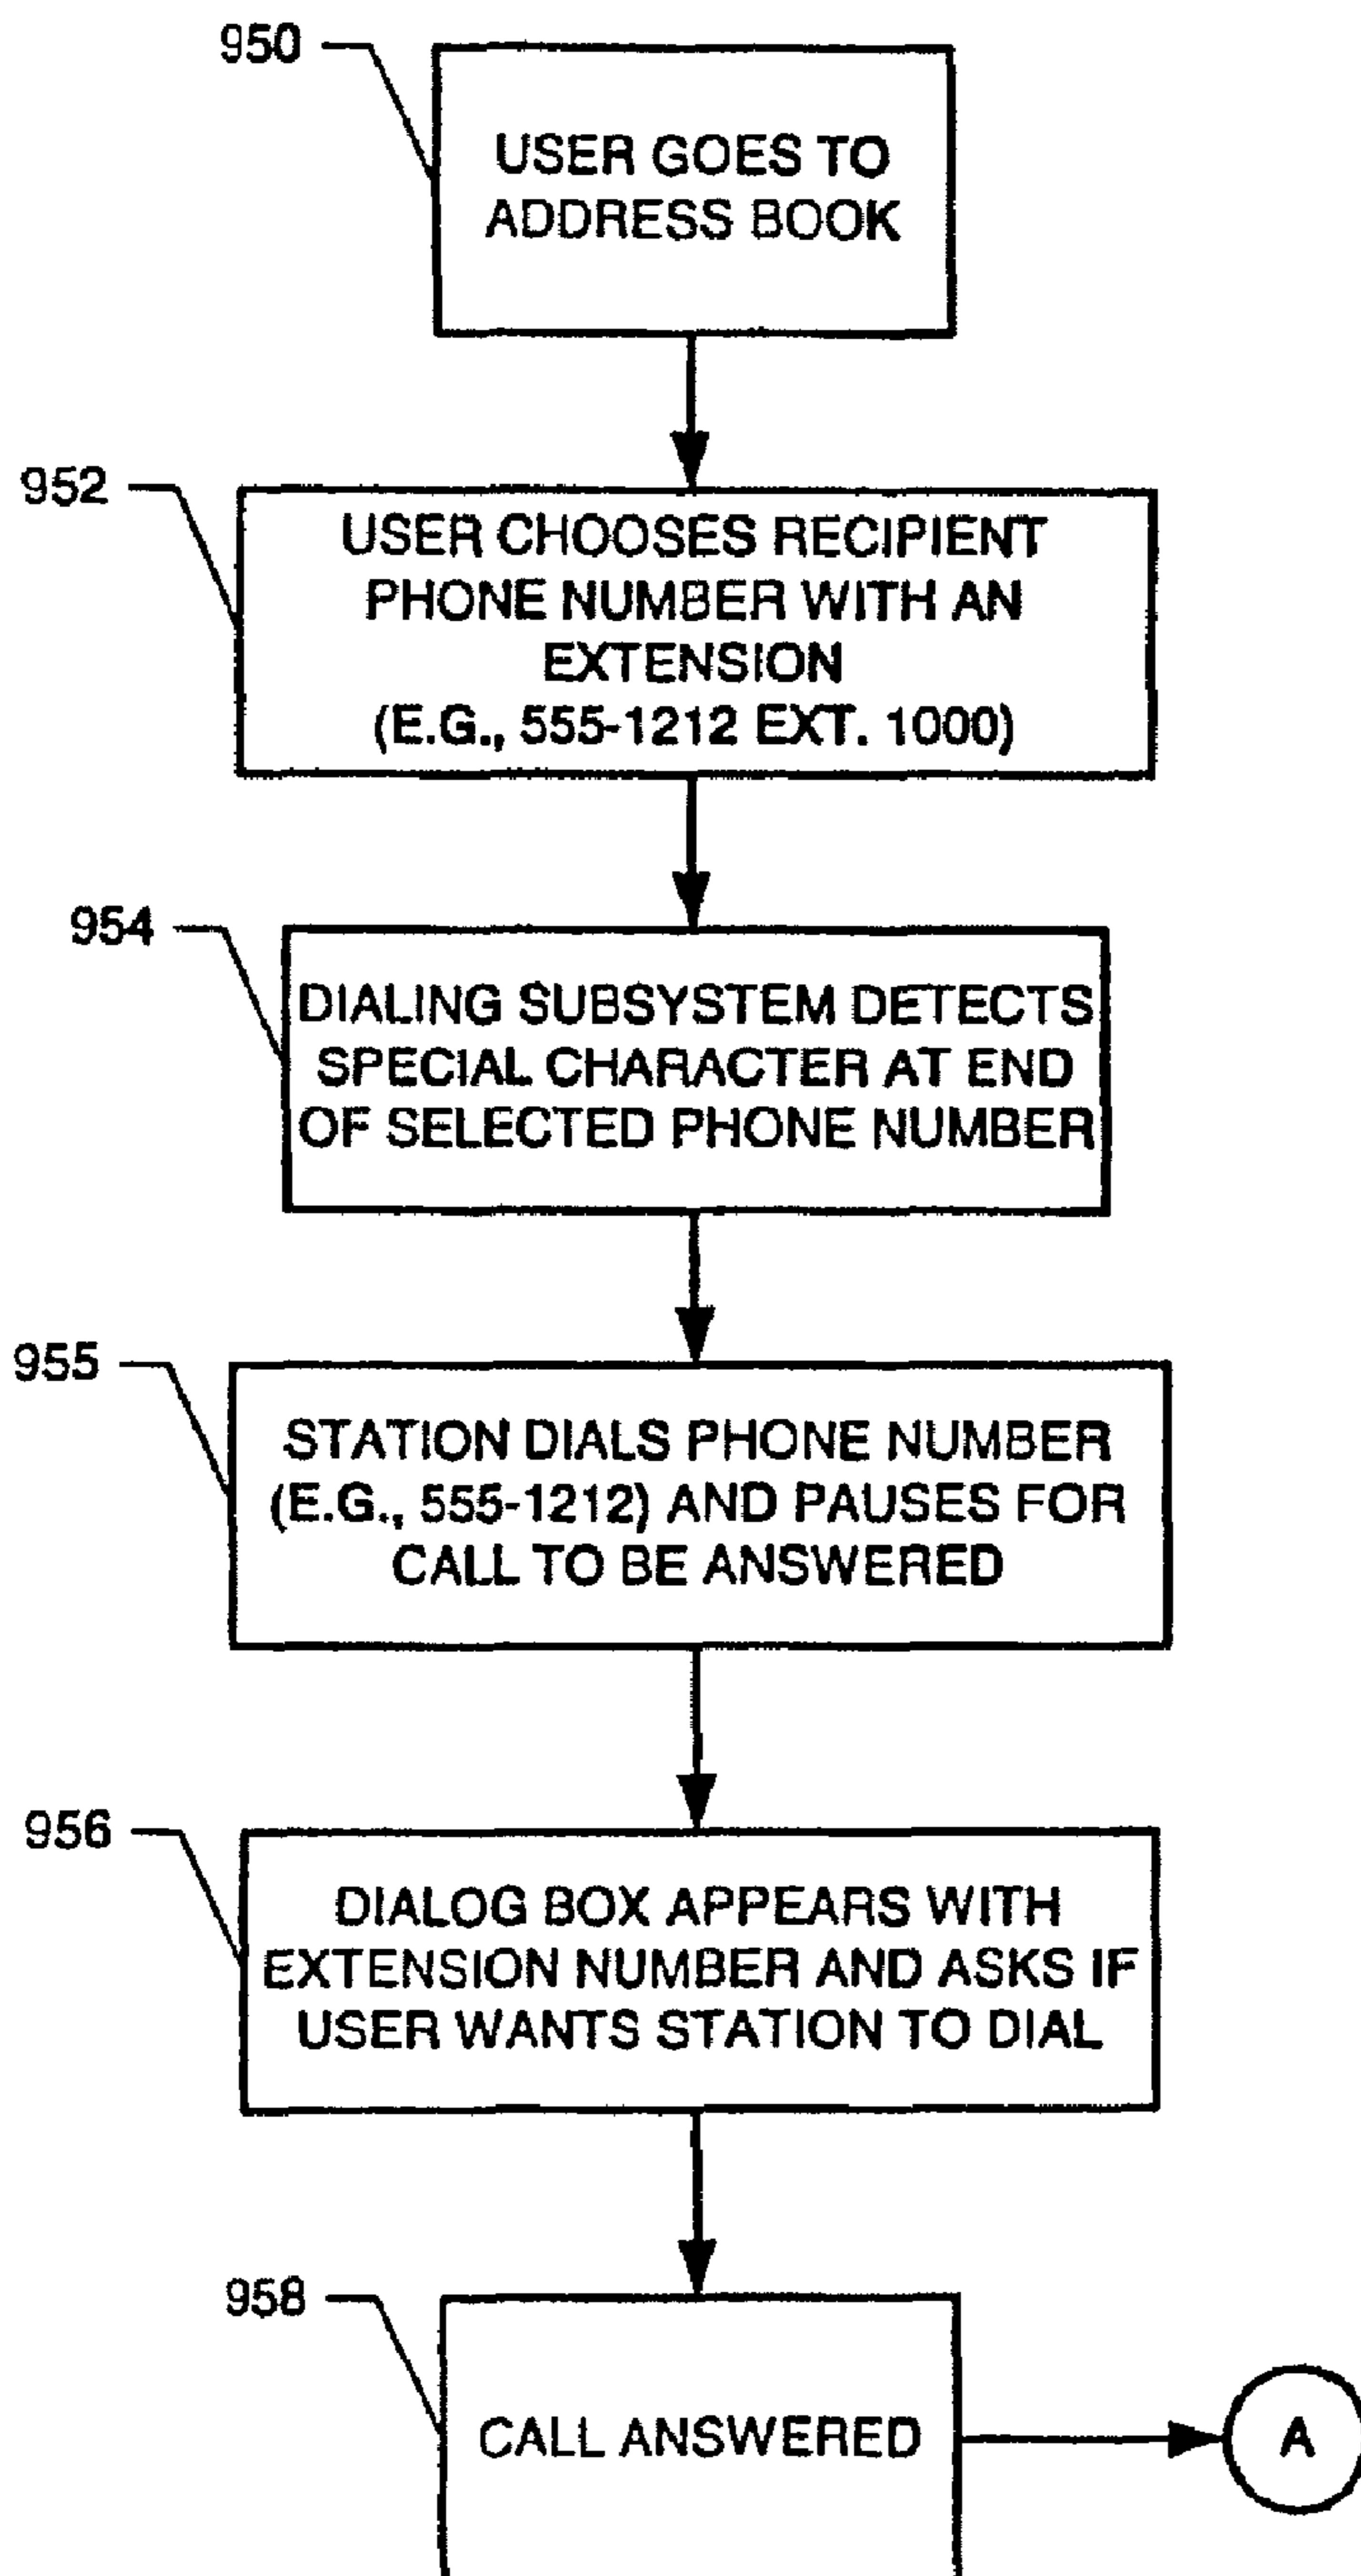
950

USER GOES TO ADDRESS BOOK

952

USER CHOOSES RECIPIENT PHONE NUMBER WITH AN EXTENSION (E.G., 555-1212 EXT. 1000)

954

DIALING SUBSYSTEM DETECTS SPECIAL CHARACTER AT END OF SELECTED PHONE NUMBER

955

STATION DIALS PHONE NUMBER (E.G., 555-1212) AND PAUSES FOR CALL TO BE ANSWERED

956

DIALOG BOX APPEARS WITH EXTENSION NUMBER AND ASKS IF USER WANTS STATION TO DIAL

958

CALL ANSWERED

A